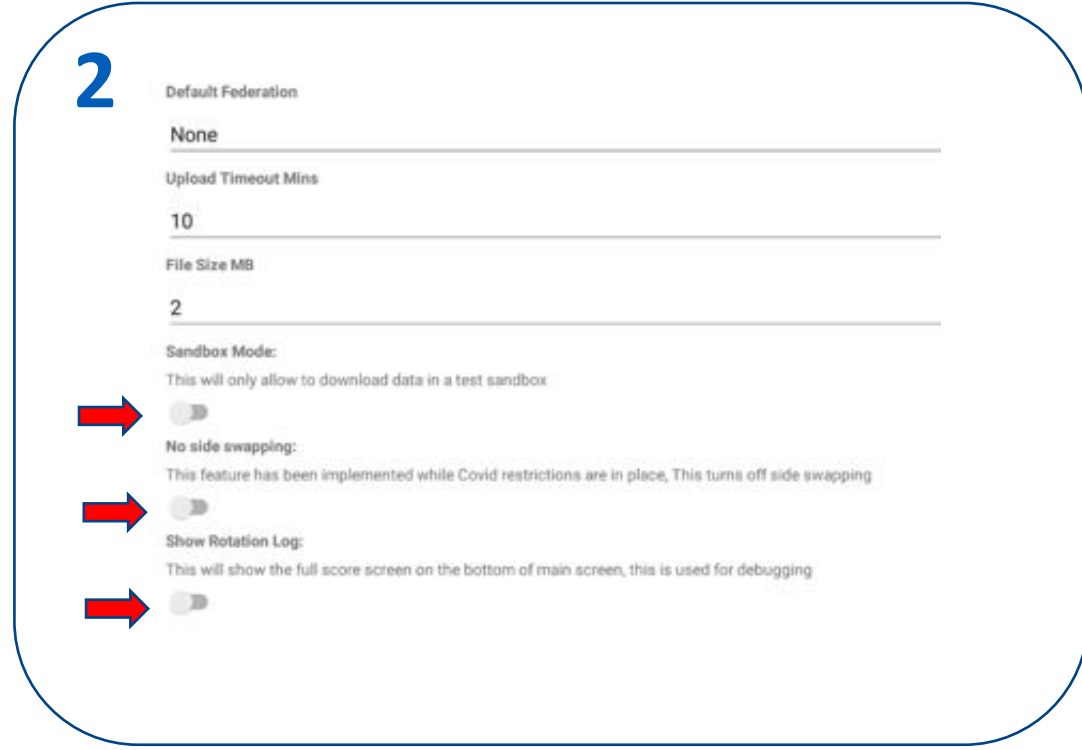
2

Default Federation

None

Upload Timeout Mins

10

File Size MB

2

Sandbox Mode:

This will only allow to download data in a test sandbox

No side swapping:

This feature has been implemented while Covid restrictions are in place, This turns off side swapping

Show Rotation Log:

This will show the full score screen on the bottom of main screen, this is used for debugging